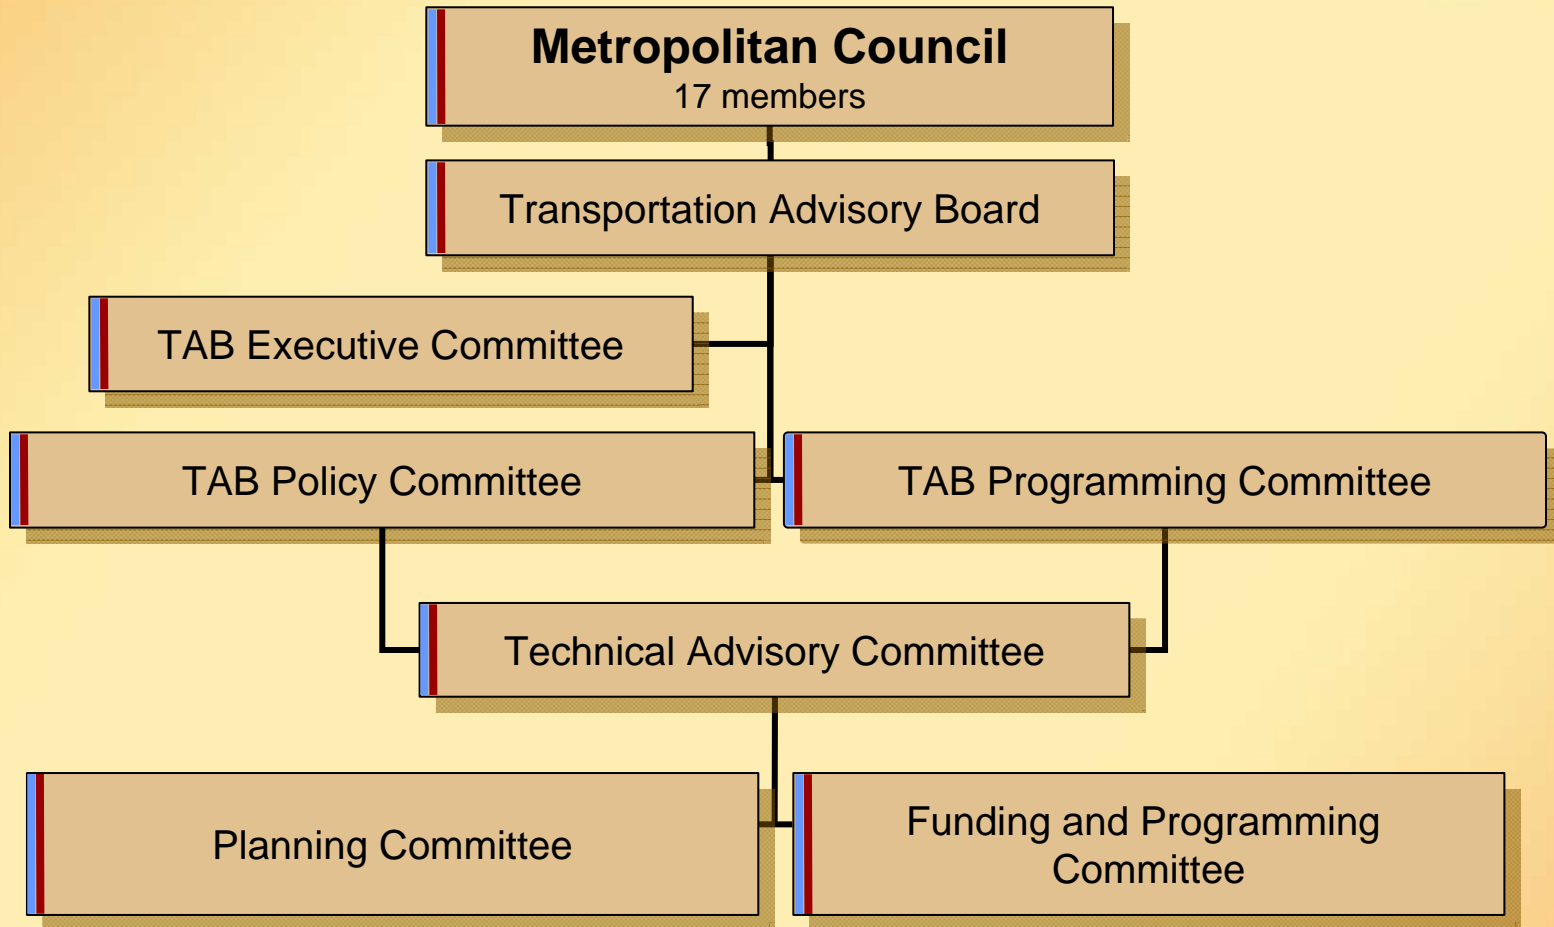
Metropolitan Council
17 members

Transportation Advisory Board

TAB Executive Committee

TAB Policy Committee

TAB Programming Committee

Technical Advisory Committee

Planning Committee

Funding and Programming Committee